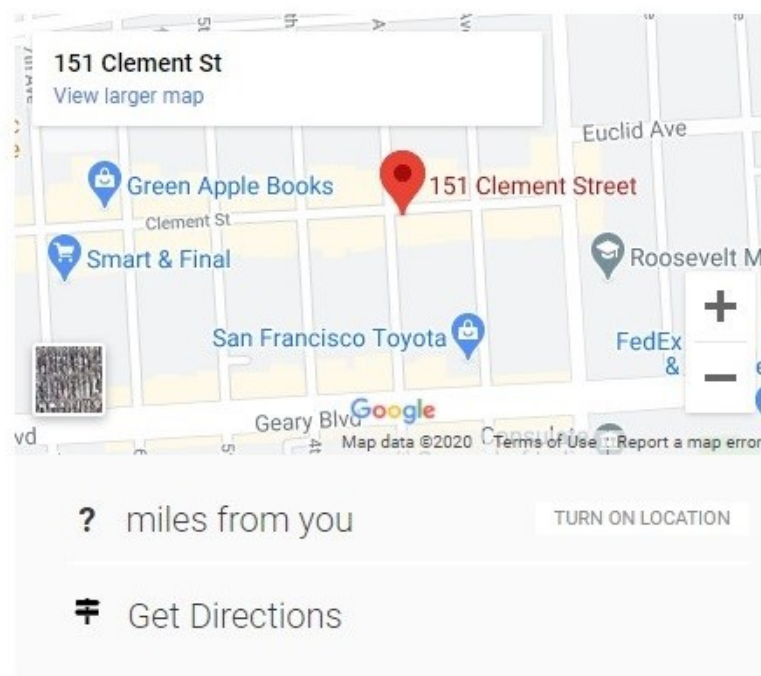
151 Clement St
View larger map

Euclid Ave
Green Apple Books
151 Clement Street
Clement St
Smart & Final
Roosevelt M
San Francisco Toyota
FedEx
&
Geary Blvd
Google
Map data ©2020 Terms of Use Report a map error

? miles from you
TURN ON LOCATION

Get Directions